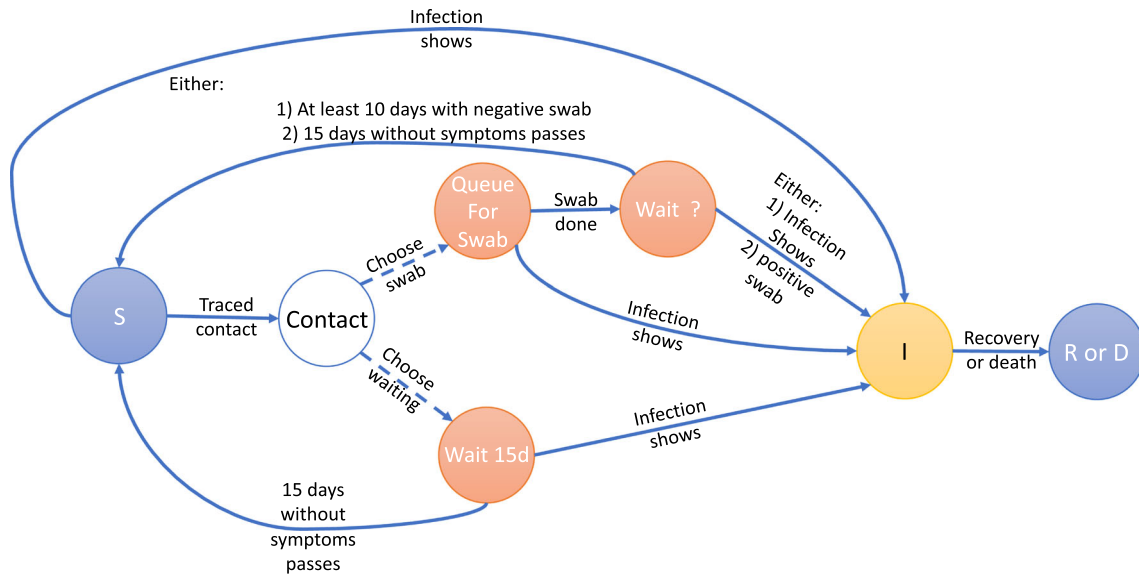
Infection shows

Either:
1) At least 10 days with negative swab
2) 15 days without symptoms passes

Queue For Swab

Swab done

Wait ?

Either:
1) Infection Shows
2) positive swab

Choose swab

S

Traced contact

Contact

Infection shows

I

Recovery or death

R or D

Choose waiting

Wait 15d

Infection shows

15 days without symptoms passes